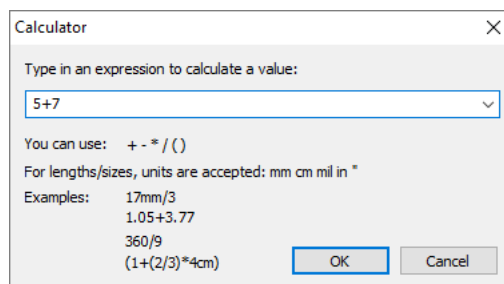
Calculator

Type in an expression to calculate a value:

5+7

You can use: + - * / ( )

For lengths/sizes, units are accepted: mm cm mil in "

Examples: 17mm/3
1.05+3.77
360/9
(1+(2/3)*4cm)

OK

Cancel